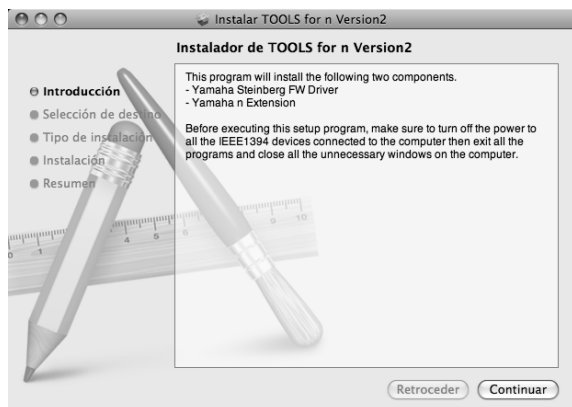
Instalar TOOLS for n Version2

Instalador de TOOLS for n Version2

Introducción
Selección de destino
Tipo de instalación
Instalación
Resumen

This program will install the following two components.
- Yamaha Steinberg FW Driver
- Yamaha n Extension

Before executing this setup program, make sure to turn off the power to all the IEEE1394 devices connected to the computer then exit all the programs and close all the unnecessary windows on the computer.

Retroceder
Continuar